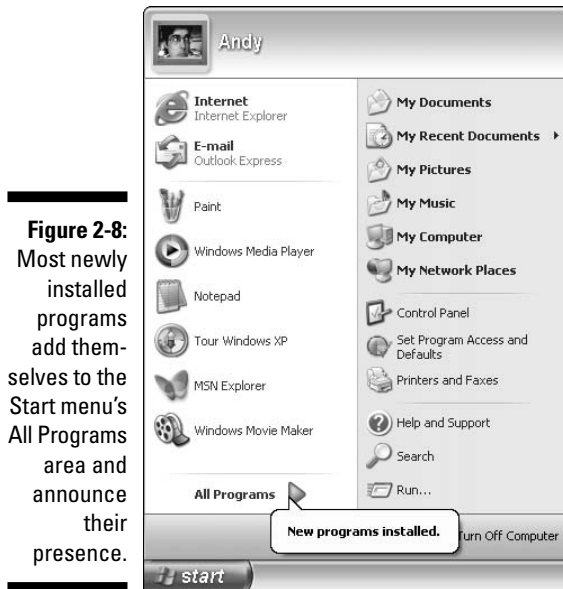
Figure 2-8: Most newly installed programs add themselves to the Start menu's All Programs area and announce their presence.

Andy

Internet
Internet Explorer

E-mail
Outlook Express

Paint

Windows Media Player

Notepad

Tour Windows XP

MSN Explorer

Windows Movie Maker

All Programs

My Documents

My Recent Documents

My Pictures

My Music

My Computer

My Network Places

Control Panel

Set Program Access and Defaults

Printers and Faxes

Help and Support

Search

Run...

New programs installed.

Turn Off Computer

start